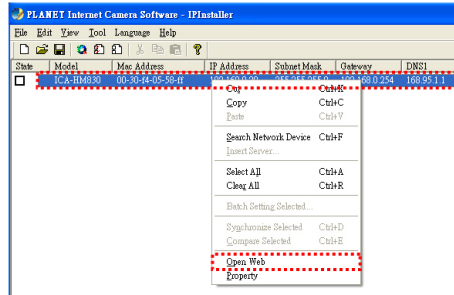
PLANET Internet Camera Software - IPInstaller

File Edit View Tool Language Help

| State | Model | Mac Address | IP Address | Subnet Mask | Gateway | DNS1 |
|---|---|---|---|---|---|---|
| | ICA-HM830 | 00-30-4f-05-58-ff | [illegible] | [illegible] | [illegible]168.0.254 | 168.95.1.1 |

Cut Ctrl+X
Copy Ctrl+C
Paste Ctrl+V
Search Network Device Ctrl+F
Insert Server...
Select All Ctrl+A
Clear All Ctrl+R
Batch Setting Selected...
Synchronize Selected Ctrl+D
Compare Selected Ctrl+E
Open Web
Property